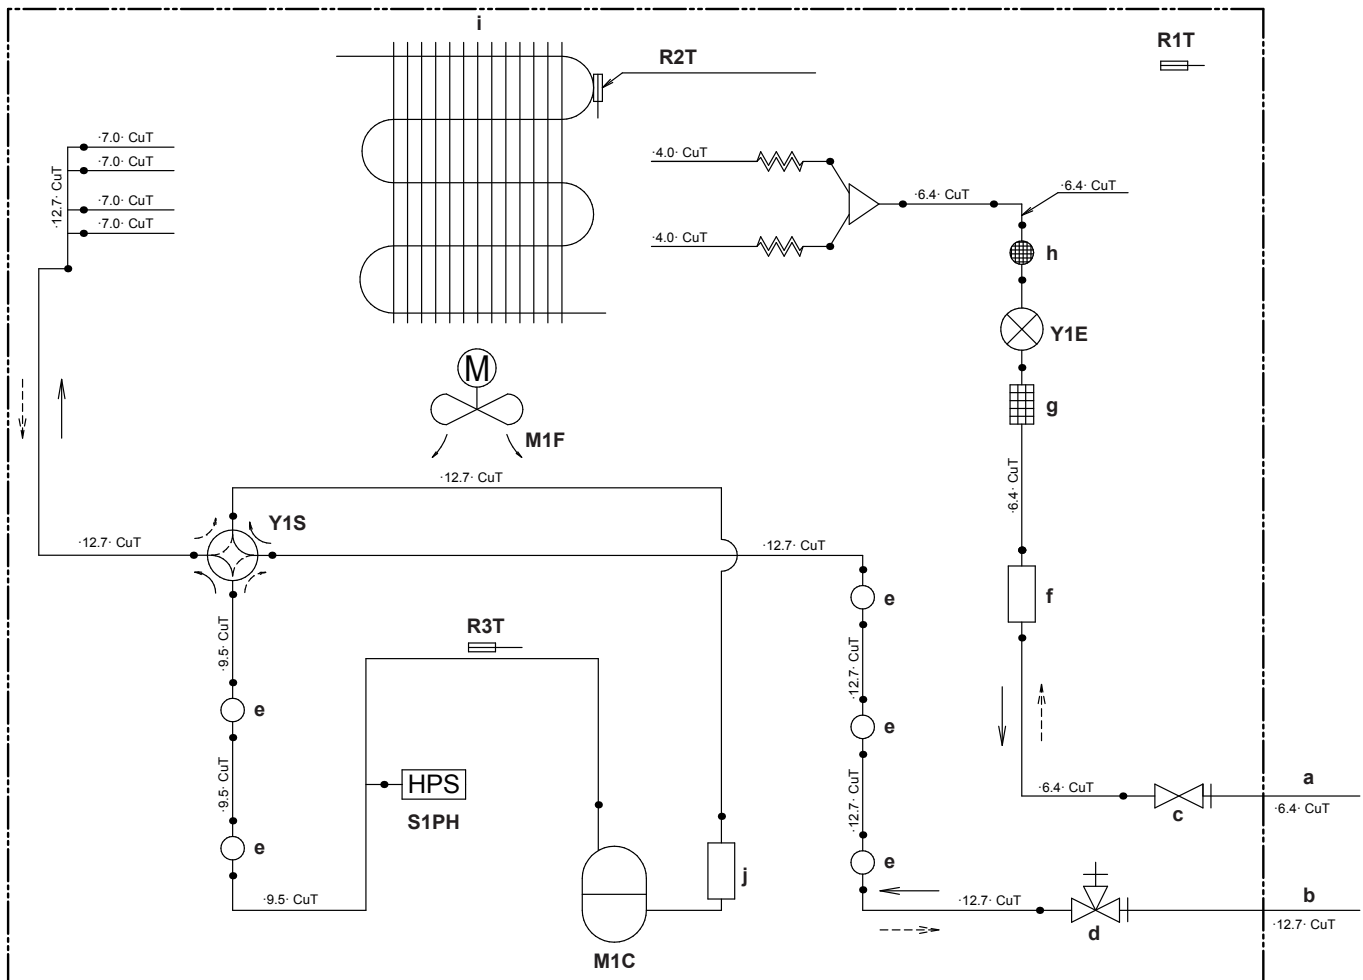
i

R2T

R1T

·7.0· CuT
·7.0· CuT
·12.7· CuT
·7.0· CuT
·7.0· CuT

·4.0· CuT
·6.4· CuT
·6.4· CuT
·4.0· CuT

h

Y1E

M

g

M1F

·12.7· CuT

·6.4· CuT

Y1S

·12.7· CuT

·12.7· CuT

e

f

·9.5· CuT

R3T

·12.7· CuT

e

e

·9.5· CuT

HPS

S1PH

·12.7· CuT

a

·6.4· CuT

c

·6.4· CuT

e

e

j

·9.5· CuT

·12.7· CuT

b

d

·12.7· CuT

M1C